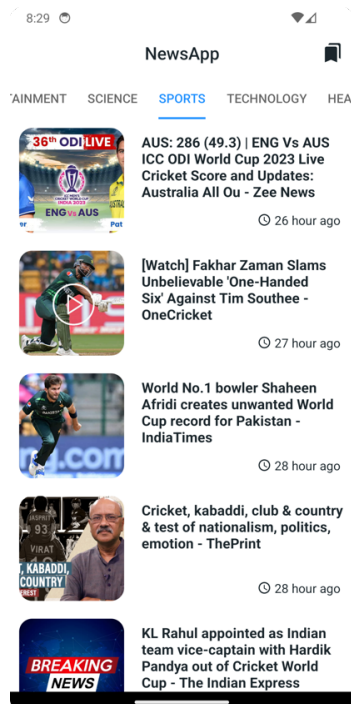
8:29

NewsApp

TAINMENT SCIENCE SPORTS TECHNOLOGY HEA

36th ODI LIVE
ICC MEN'S CRICKET WORLD CUP INDIA 2023
ENG vs AUS

AUS: 286 (49.3) | ENG Vs AUS ICC ODI World Cup 2023 Live Cricket Score and Updates: Australia All Ou - Zee News

26 hour ago

[Watch] Fakhar Zaman Slams Unbelievable 'One-Handed Six' Against Tim Southee - OneCricket

27 hour ago

World No.1 bowler Shaheen Afridi creates unwanted World Cup record for Pakistan - IndiaTimes

28 hour ago

VIRAT
T, KABADDI, COUNTRY

Cricket, kabaddi, club & country & test of nationalism, politics, emotion - ThePrint

28 hour ago

BREAKING NEWS

KL Rahul appointed as Indian team vice-captain with Hardik Pandya out of Cricket World Cup - The Indian Express